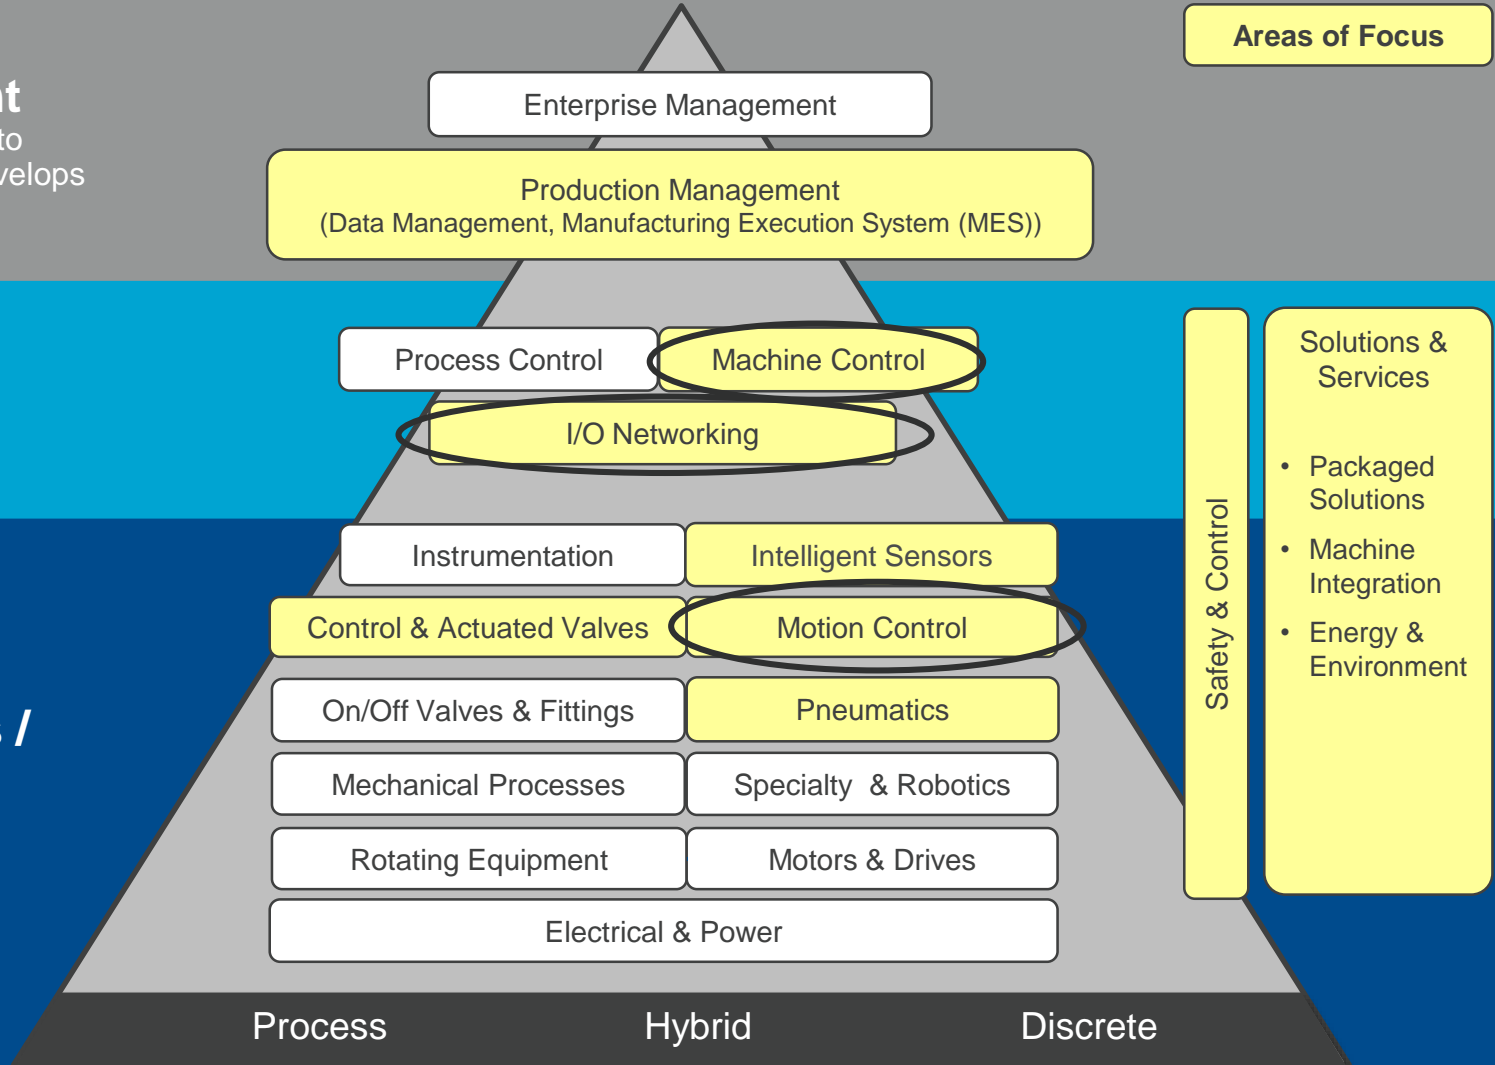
nt
to
velops

s /

Areas of Focus

Enterprise Management

Production Management
(Data Management, Manufacturing Execution System (MES))

Process Control

Machine Control

I/O Networking

Instrumentation

Intelligent Sensors

Control & Actuated Valves

Motion Control

On/Off Valves & Fittings

Pneumatics

Mechanical Processes

Specialty & Robotics

Rotating Equipment

Motors & Drives

Electrical & Power

Safety & Control

Solutions & Services

• Packaged Solutions
• Machine Integration
• Energy & Environment

Process

Hybrid

Discrete